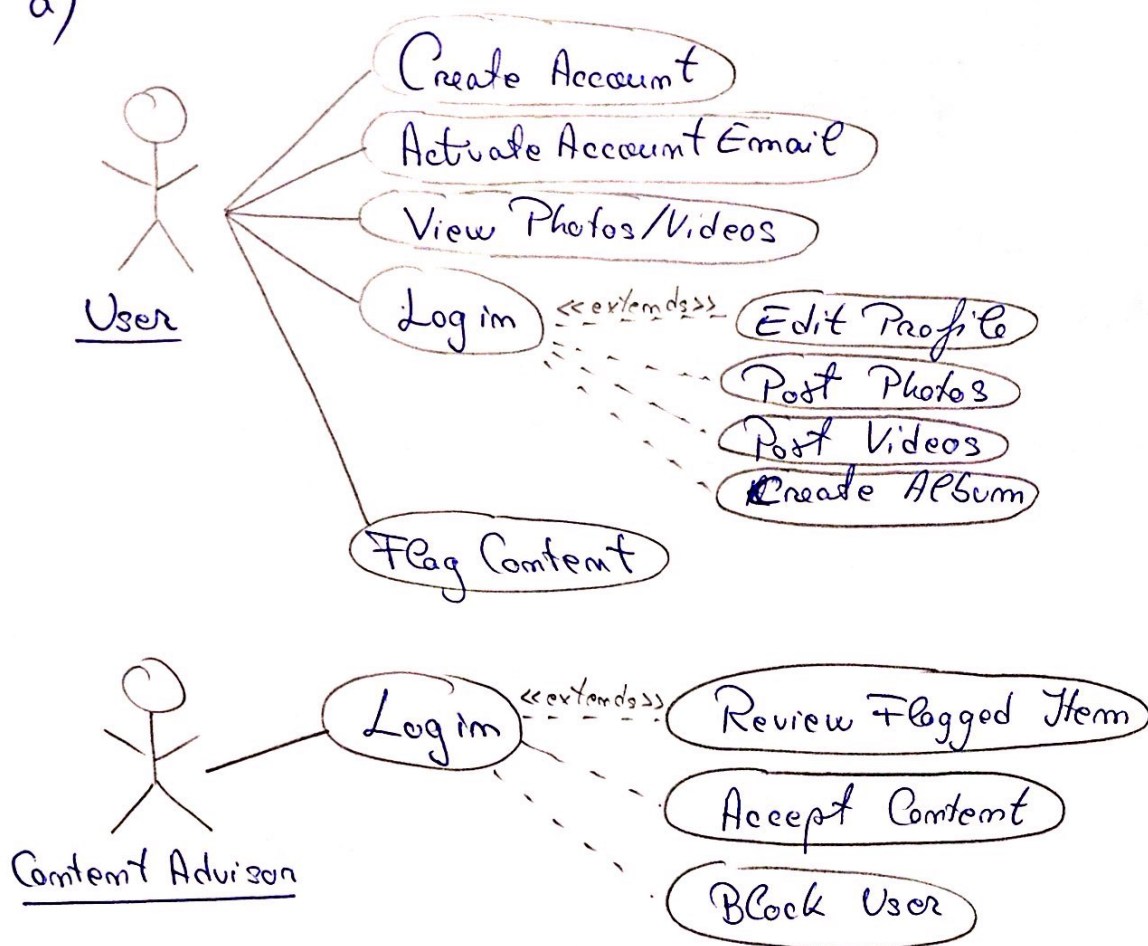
a)

Create Account

Activate Account Email

View Photos/Videos

User

Log in

<<extends>>

Edit Profile

Post Photos

Post Videos

Create Album

Flag Content

Log in

<<extends>>

Review Flagged Item

Accept Content

Content Advisor

Block User